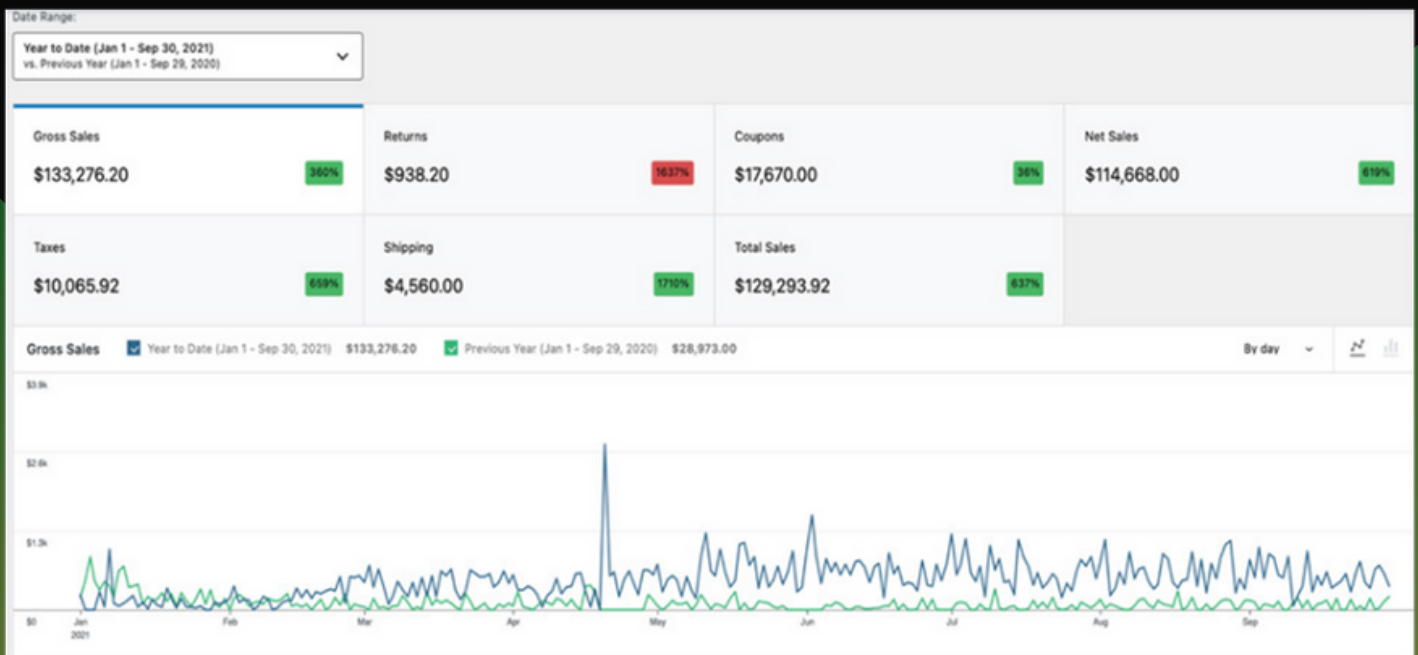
Date Range:

Year to Date (Jan 1 - Sep 30, 2021)
vs. Previous Year (Jan 1 - Sep 29, 2020)

| Gross Sales | Returns | Coupons | Net Sales |
|---|---|---|---|
| $133,276.20 360% | $938.20 1637% | $17,670.00 36% | $114,668.00 619% |

| Taxes | Shipping | Total Sales |
|---|---|---|
| $10,065.92 659% | $4,560.00 1710% | $129,293.92 637% |

Gross Sales Year to Date (Jan 1 - Sep 30, 2021) $133,276.20 Previous Year (Jan 1 - Sep 29, 2020) $28,973.00 By day

$3.9k
$2.6k
$1.3k
$0
Jan 2021
Feb
Mar
Apr
May
Jun
Jul
Aug
Sep